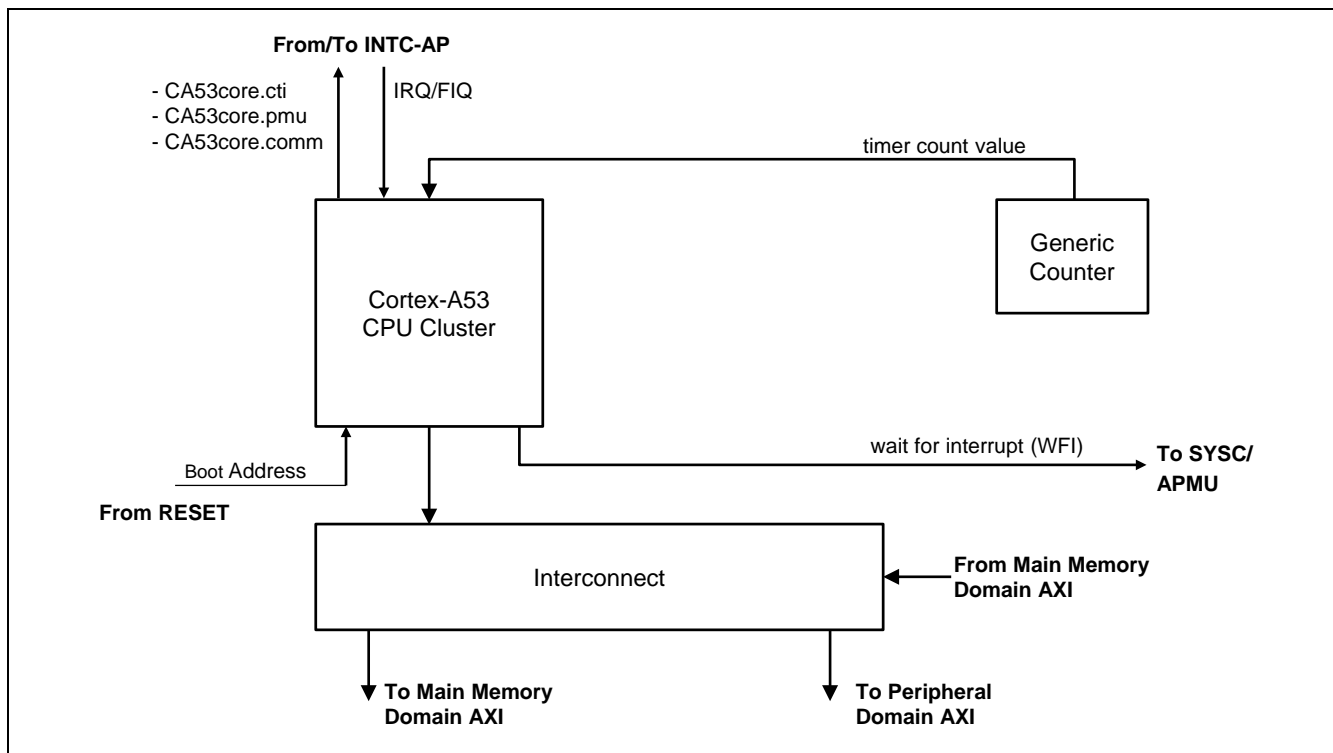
From/To INTC-AP

- CA53core.cti
- CA53core.pmu
- CA53core.comm

IRQ/FIQ

timer count value

Generic Counter

Cortex-A53 CPU Cluster

Boot Address

From RESET

wait for interrupt (WFI)

To SYSC/ APMU

Interconnect

From Main Memory Domain AXI

To Main Memory Domain AXI

To Peripheral Domain AXI